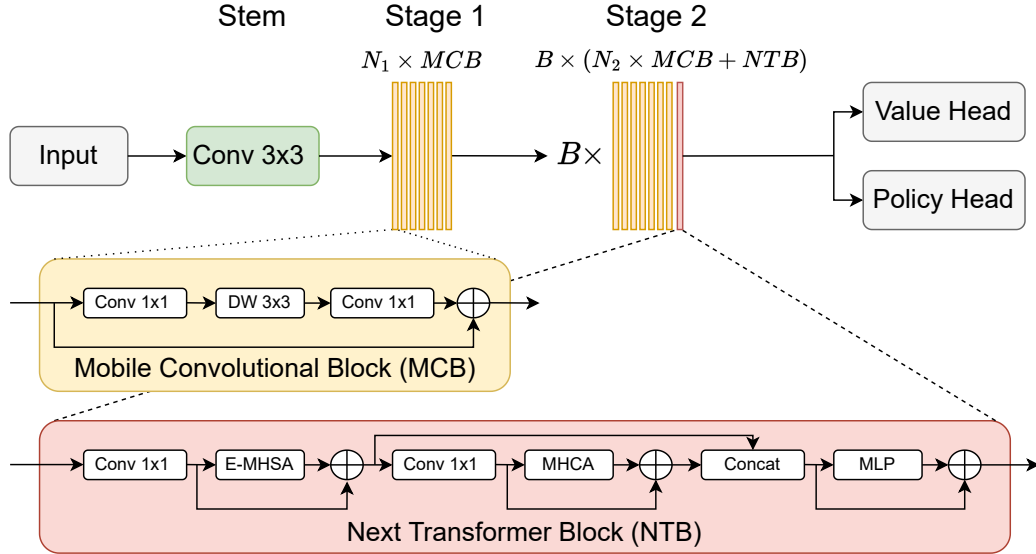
Stem

Stage 1

$N_1 \times MCB$

Stage 2

$B \times (N_2 \times MCB + NTB)$

Input

Conv 3x3

$B\times$

Value Head

Policy Head

Conv 1x1

DW 3x3

Conv 1x1

Mobile Convolutional Block (MCB)

Conv 1x1

E-MHSA

Conv 1x1

MHCA

Concat

MLP

Next Transformer Block (NTB)